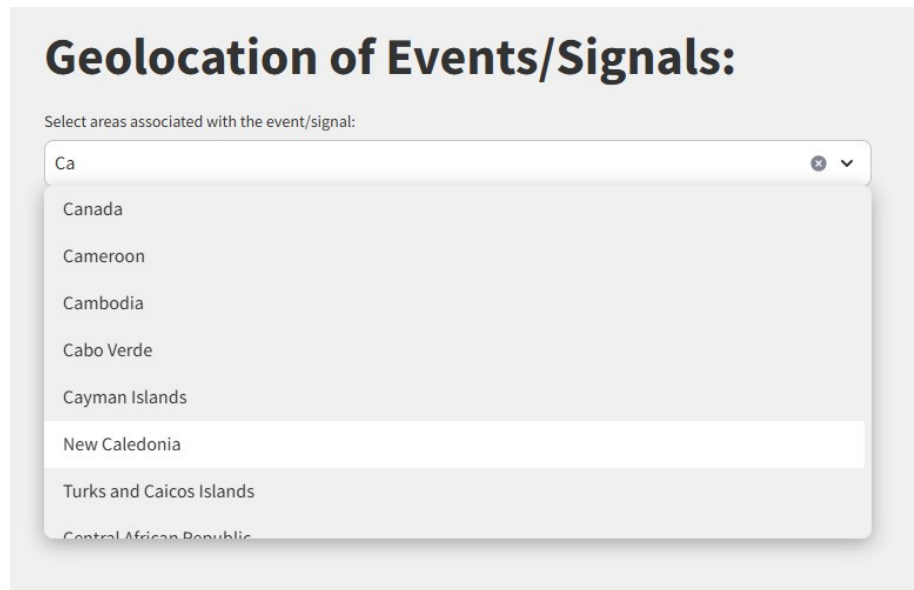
# Geolocation of Events/Signals:

Select areas associated with the event/signal:

Ca

Canada

Cameroon

Cambodia

Cabo Verde

Cayman Islands

New Caledonia

Turks and Caicos Islands

Central African Republic